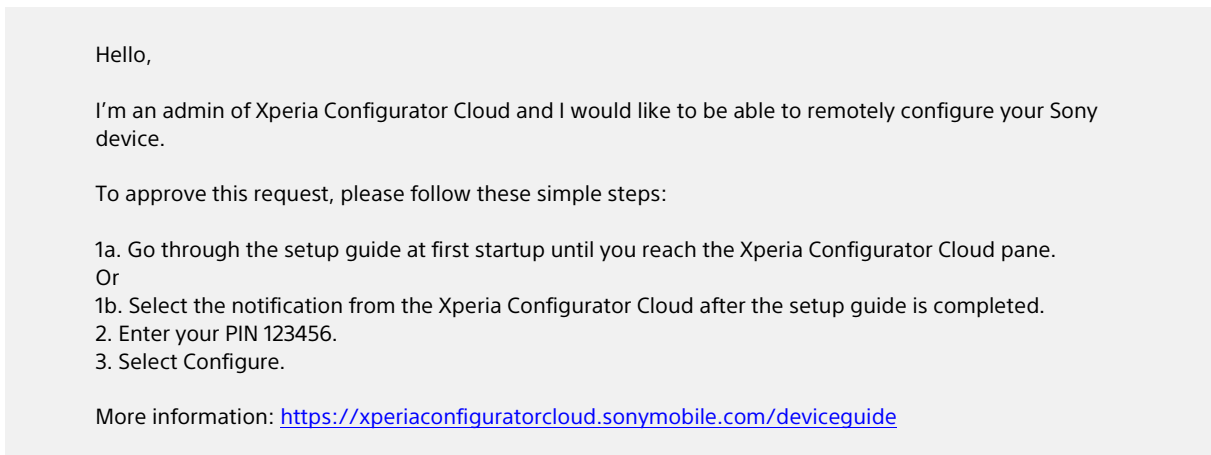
Hello,

I’m an admin of Xperia Configurator Cloud and I would like to be able to remotely configure your Sony device.

To approve this request, please follow these simple steps:

1a. Go through the setup guide at first startup until you reach the Xperia Configurator Cloud pane.
Or
1b. Select the notification from the Xperia Configurator Cloud after the setup guide is completed.
2. Enter your PIN 123456.
3. Select Configure.

More information: https://xperiaconfiguratorcloud.sonymobile.com/deviceguide